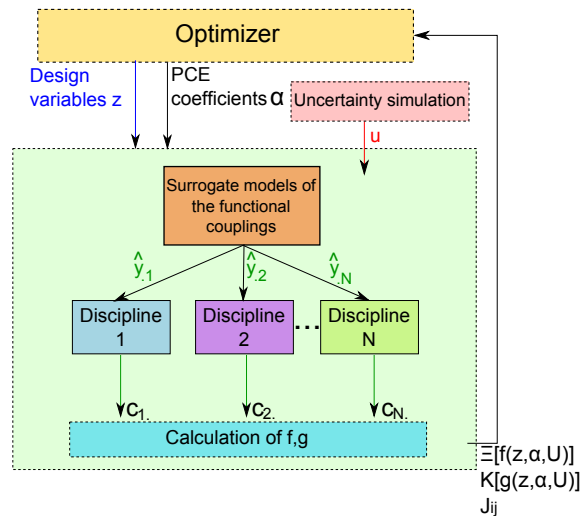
Optimizer

Design variables z

PCE coefficients $\alpha$

Uncertainty simulation

u

Surrogate models of the functional couplings

$\hat{y}_{.1}$

$\hat{y}_{.2}$

$\hat{y}_{.N}$

Discipline 1

Discipline 2

...

Discipline N

$c_{1.}$

$c_{2.}$

$c_{N.}$

Calculation of f,g

$\Xi[f(z,\alpha,U)]$
$K[g(z,\alpha,U)]$
$J_{ij}$